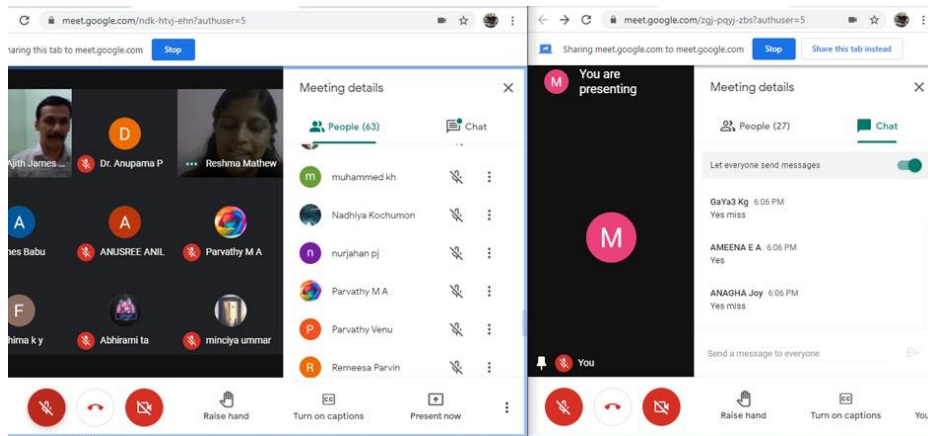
meet.google.com/ndk-htvj-ehn?authuser=5

haring this tab to meet.google.com Stop

Ajith James

D
Dr. Anupama P

Reshma Mathew

A
nes Babu

A
ANUSREE ANIL

Parvathy M A

F
hima k y

Abhirami ta

minciya ummar

Meeting details

People (63)

Chat

m
muhammed kh

Nadhiya Kochumon

n
nurjahan pj

Parvathy M A

P
Parvathy Venu

R
Remeesa Parvin

Raise hand

Turn on captions

Present now

meet.google.com/zgj-pqyj-zbs?authuser=5

Sharing meet.google.com to meet.google.com Stop Share this tab instead

M
You are presenting

M

You

Meeting details

People (27)

Chat

Let everyone send messages

GaYa3 Kg 6:06 PM
Yes miss

AMEENA E A 6:06 PM
Yes

ANAGHA Joy 6:06 PM
Yes miss

Send a message to everyone

Raise hand

Turn on captions

You